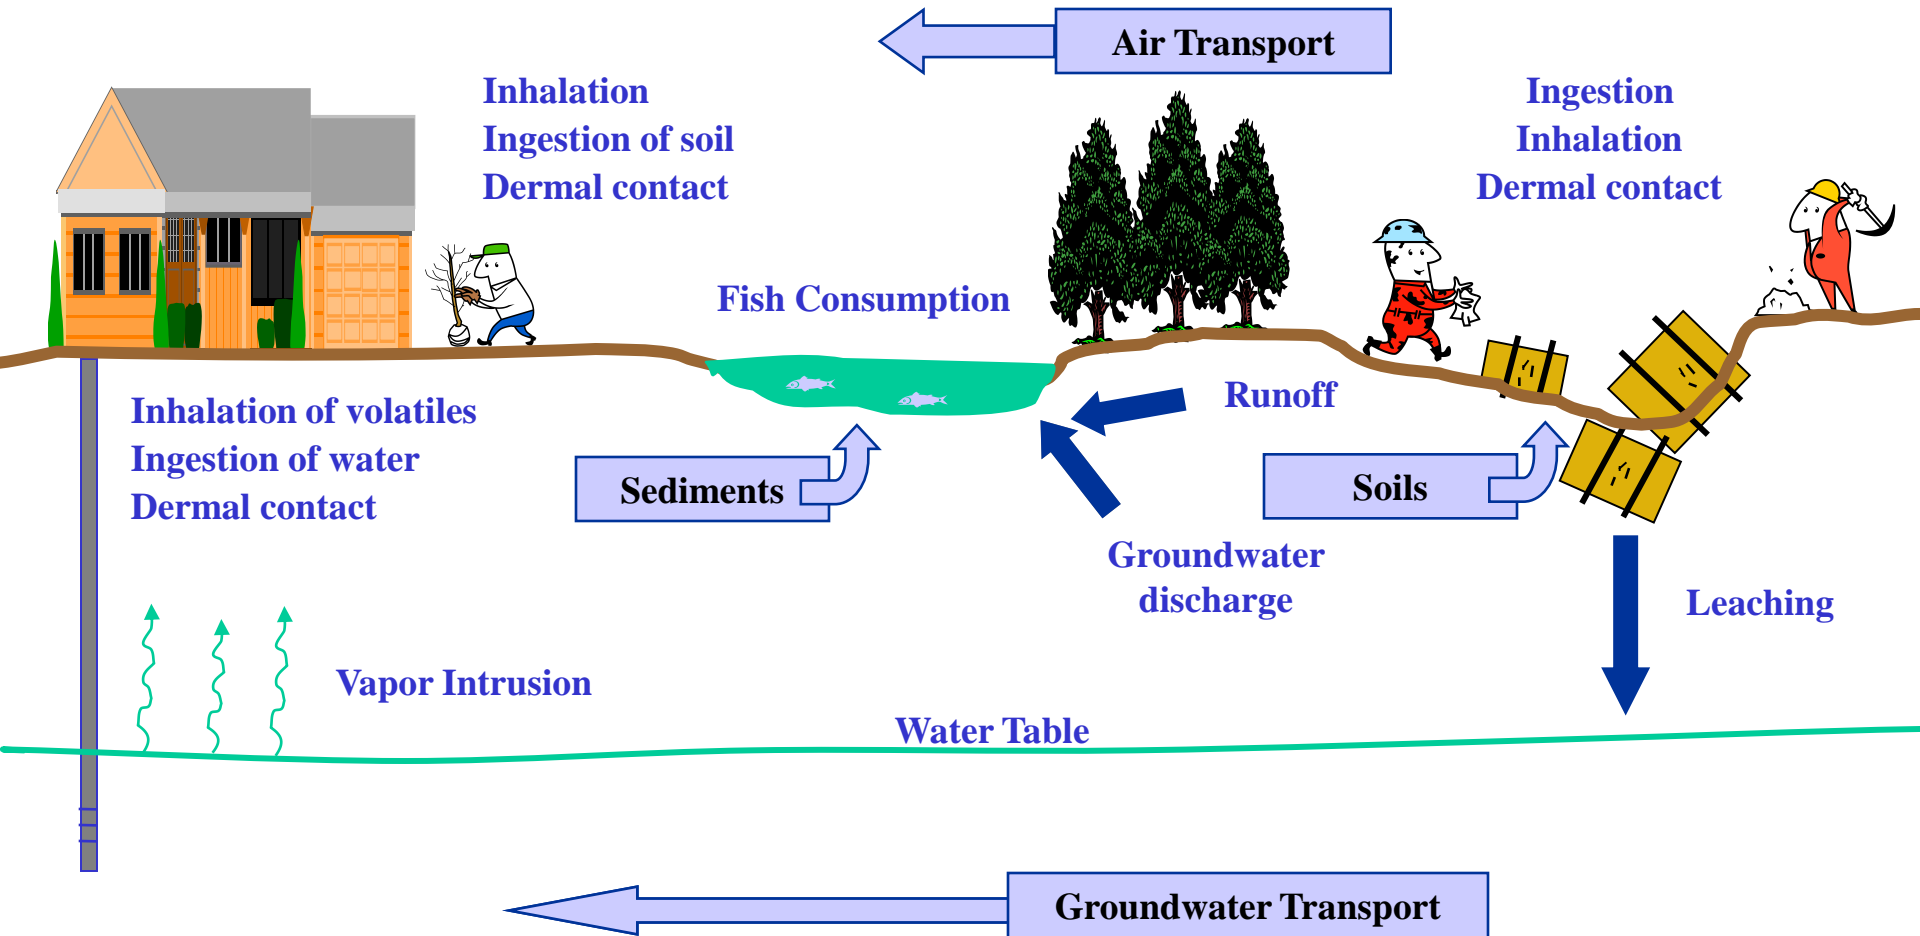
Air Transport

Inhalation
Ingestion of soil
Dermal contact

Ingestion
Inhalation
Dermal contact

Fish Consumption

Inhalation of volatiles
Ingestion of water
Dermal contact

Runoff

Sediments

Soils

Groundwater discharge

Leaching

Vapor Intrusion

Water Table

Groundwater Transport